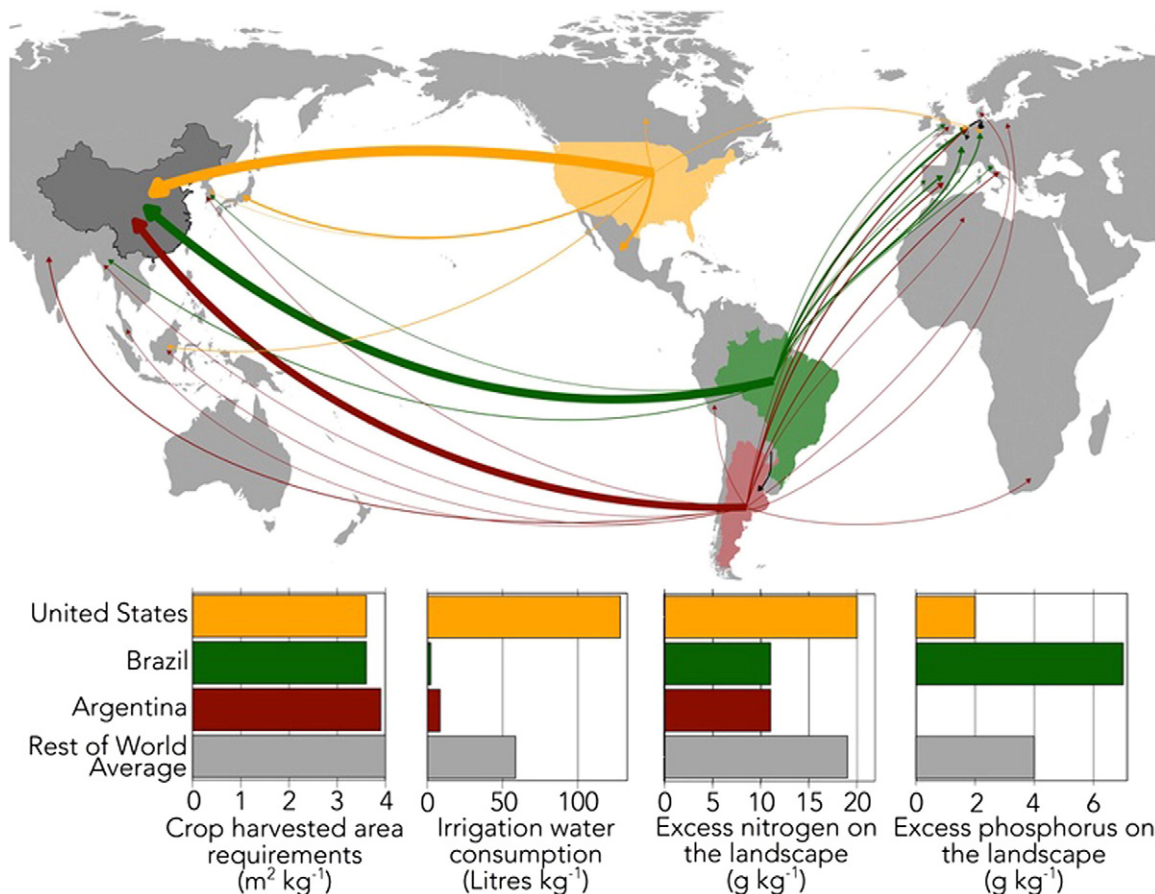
United States
Brazil
Argentina
Rest of World Average

0 1 2 3 4
Crop harvested area requirements ($m^2$ $kg^{-1}$)

0 50 100
Irrigation water consumption (Litres $kg^{-1}$)

0 5 10 15 20
Excess nitrogen on the landscape (g $kg^{-1}$)

0 2 4 6
Excess phosphorus on the landscape (g $kg^{-1}$)